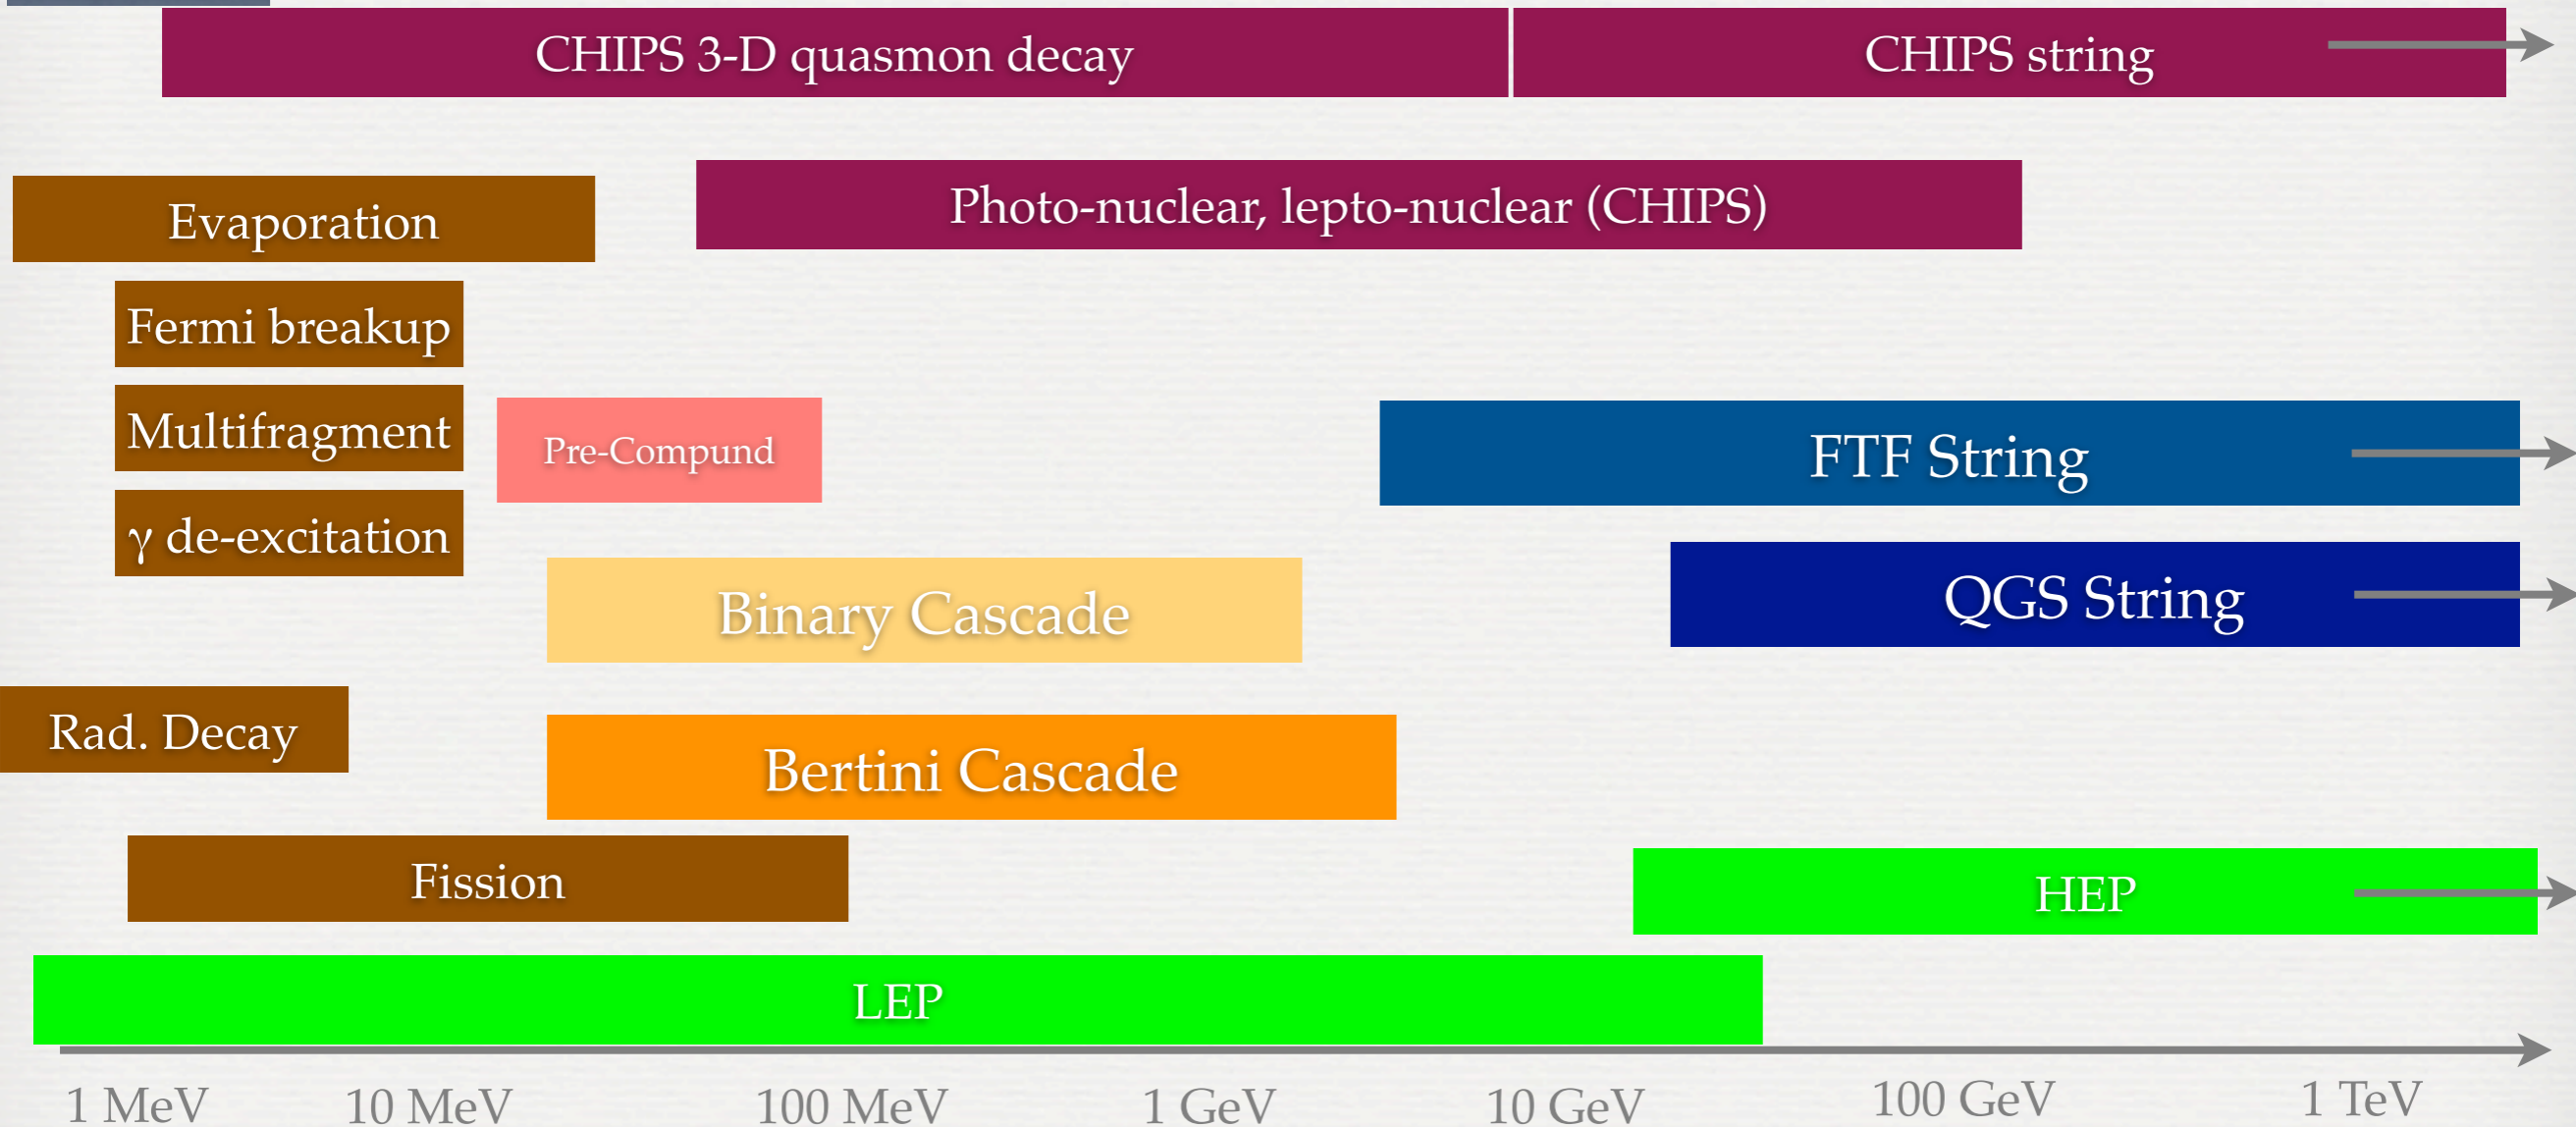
CHIPS 3-D quasmon decay

CHIPS string

Evaporation

Photo-nuclear, lepto-nuclear (CHIPS)

Fermi breakup

Multifragment

Pre-Compund

FTF String

γ de-excitation

QGS String

Binary Cascade

Rad. Decay

Bertini Cascade

Fission

HEP

LEP

1 MeV 10 MeV 100 MeV 1 GeV 10 GeV 100 GeV 1 TeV